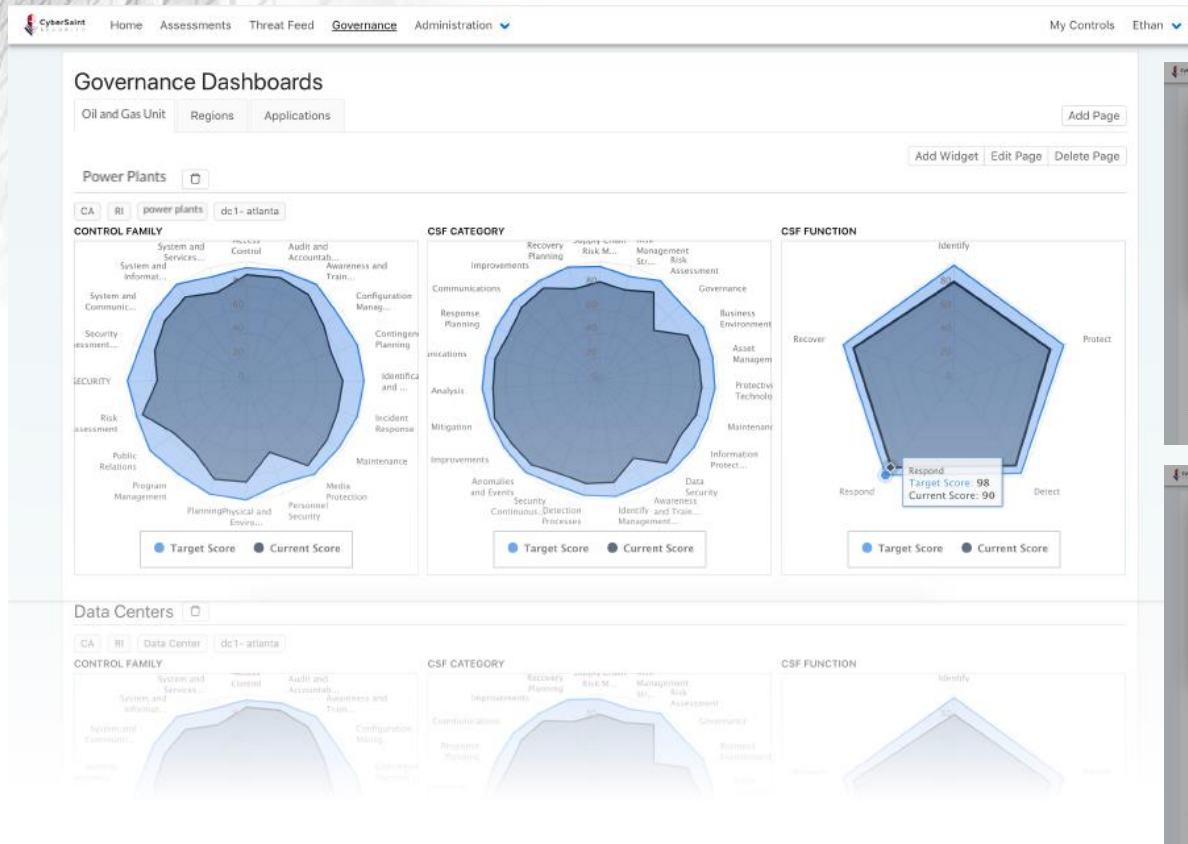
CyberSaint Home Assessments Threat Feed Governance Administration My Controls Ethan

Governance Dashboards

Oil and Gas Unit Regions Applications Add Page

Add Widget Edit Page Delete Page

Power Plants

CA RI power plants dc1- atlanta

CONTROL FAMILY

Access Control, Audit and Accountab..., Awareness and Train..., Configuration Manag..., Contingen Planning, Identifica and ..., Incident Response, Maintenance, Media Protection, Personnel Security, Physical and Enviro..., Planning, Program Management, Public Relations, Risk Assessment, SECURITY, Security Assessment..., System and Communic..., System and Informat..., System and Services...

Target Score Current Score

CSF CATEGORY

Supply Chain Risk M..., Risk Management Str..., Risk Assessment, Governance, Business Environment, Asset Managem, Protective Technolo, Maintenan, Information Protect..., Data Security, Awareness and Train..., Identify Management..., Detection Processes, Security Continuous..., Anomalies and Events, Improvements, Mitigation, Analysis, unications, Response Planning, Communications, Improvements, Recovery Planning

Target Score Current Score

CSF FUNCTION

Identify, Protect, Detect, Respond, Recover

Respond
Target Score: 98
Current Score: 90

Target Score Current Score

Data Centers

CA RI Data Center dc1- atlanta

CONTROL FAMILY

Access Control, Audit and Accountab..., Awareness and Train..., Configuration Manag..., System and Services..., System and Informat..., System and Communic...

CSF CATEGORY

Recovery Planning, Supply Chain Risk M..., Risk Management Str..., Risk Assessment, Improvements, Governance, Communications, Business Environment, Response Planning

CSF FUNCTION

Identify